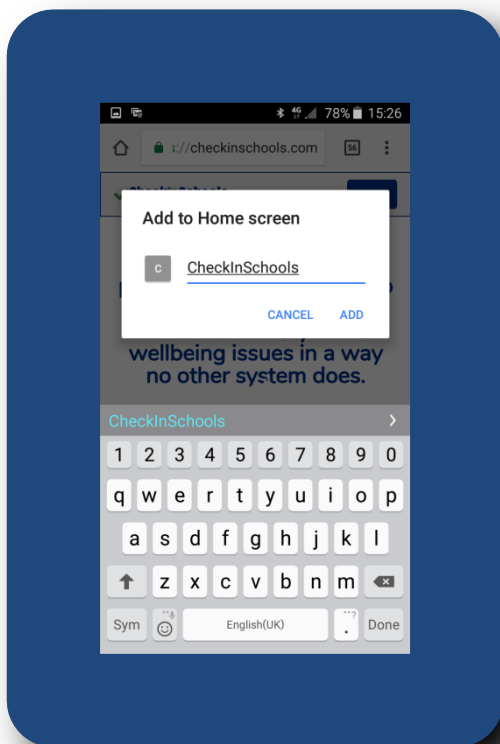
78% 15:26

://checkinschools.com 56

Add to Home screen

C CheckInSchools

CANCEL ADD

wellbeing issues in a way no other system does.

CheckInSchools

1 2 3 4 5 6 7 8 9 0

q w e r t y u i o p

a s d f g h j k l

z x c v b n m

Sym English(UK) . Done